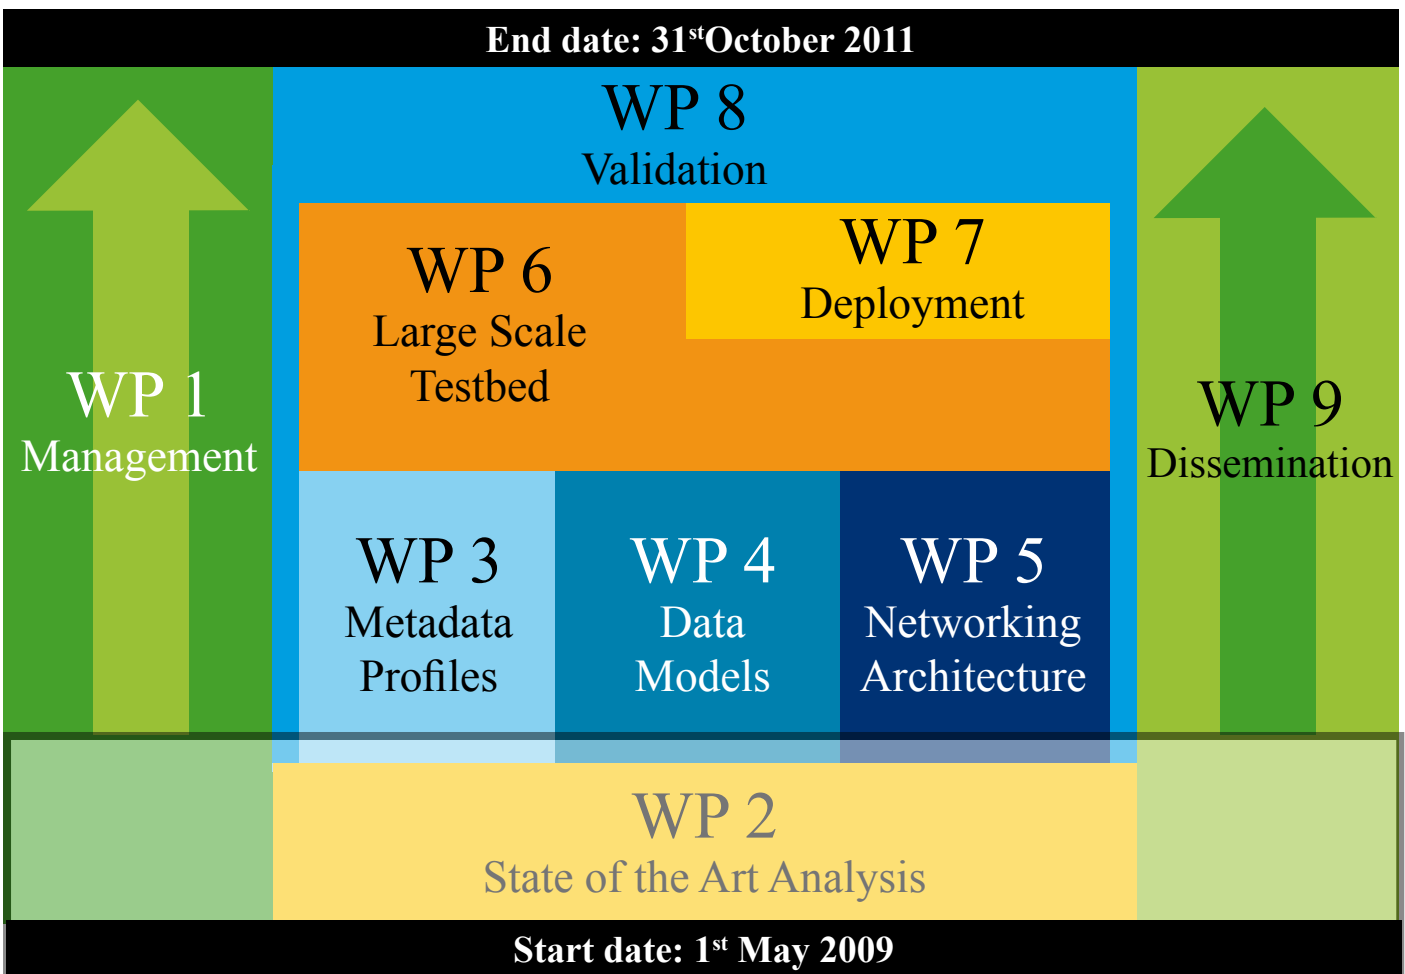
End date: 31$^{st}$October 2011

WP 8
Validation

WP 6
Large Scale Testbed

WP 7
Deployment

WP 1
Management

WP 9
Dissemination

WP 3
Metadata Profiles

WP 4
Data Models

WP 5
Networking Architecture

WP 2
State of the Art Analysis

Start date: 1$^{st}$ May 2009